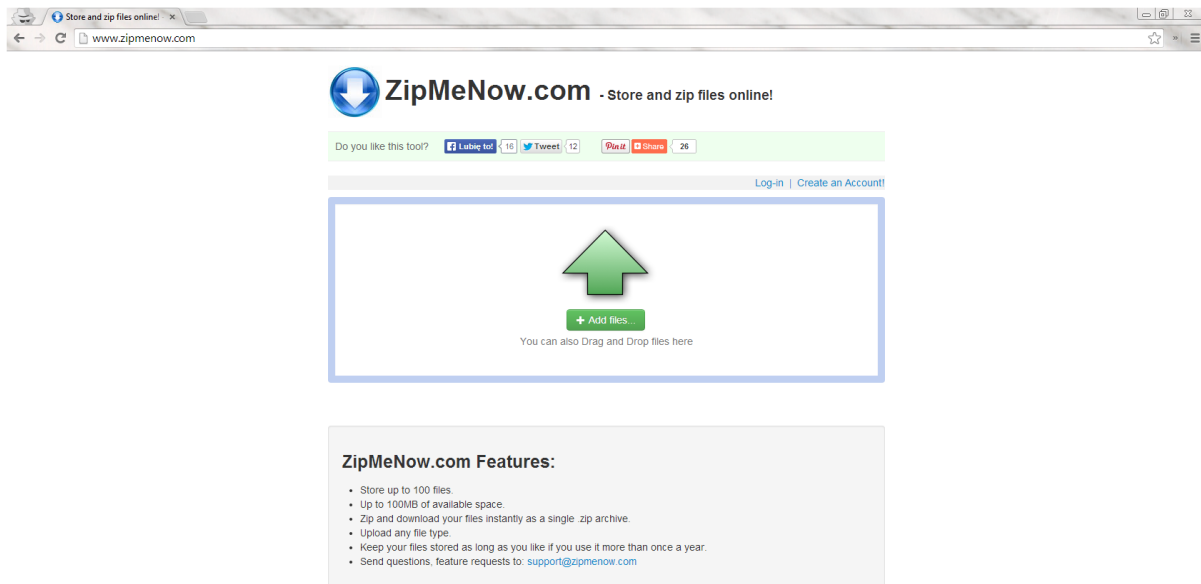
Store and zip files online! ×

www.zipmenow.com

ZipMeNow.com - Store and zip files online!

Do you like this tool? Lubię to! 16 Tweet 12 Pin it Share 26

Log-in | Create an Account!

+ Add files...

You can also Drag and Drop files here

ZipMeNow.com Features:

- Store up to 100 files.
- Up to 100MB of available space.
- Zip and download your files instantly as a single .zip archive.
- Upload any file type.
- Keep your files stored as long as you like if you use it more than once a year.
- Send questions, feature requests to: support@zipmenow.com